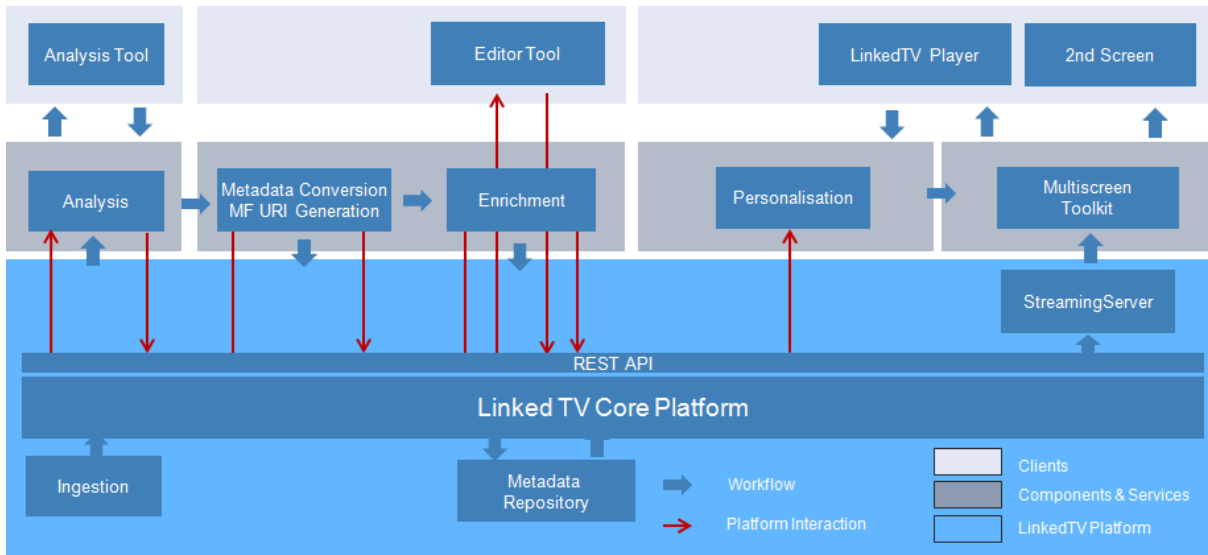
Analysis Tool

Editor Tool

LinkedTV Player

2nd Screen

Analysis

Metadata Conversion MF URI Generation

Enrichment

Personalisation

Multiscreen Toolkit

StreamingServer

REST API

Linked TV Core Platform

Ingestion

Metadata Repository

Workflow

Platform Interaction

Clients

Components & Services

LinkedTV Platform